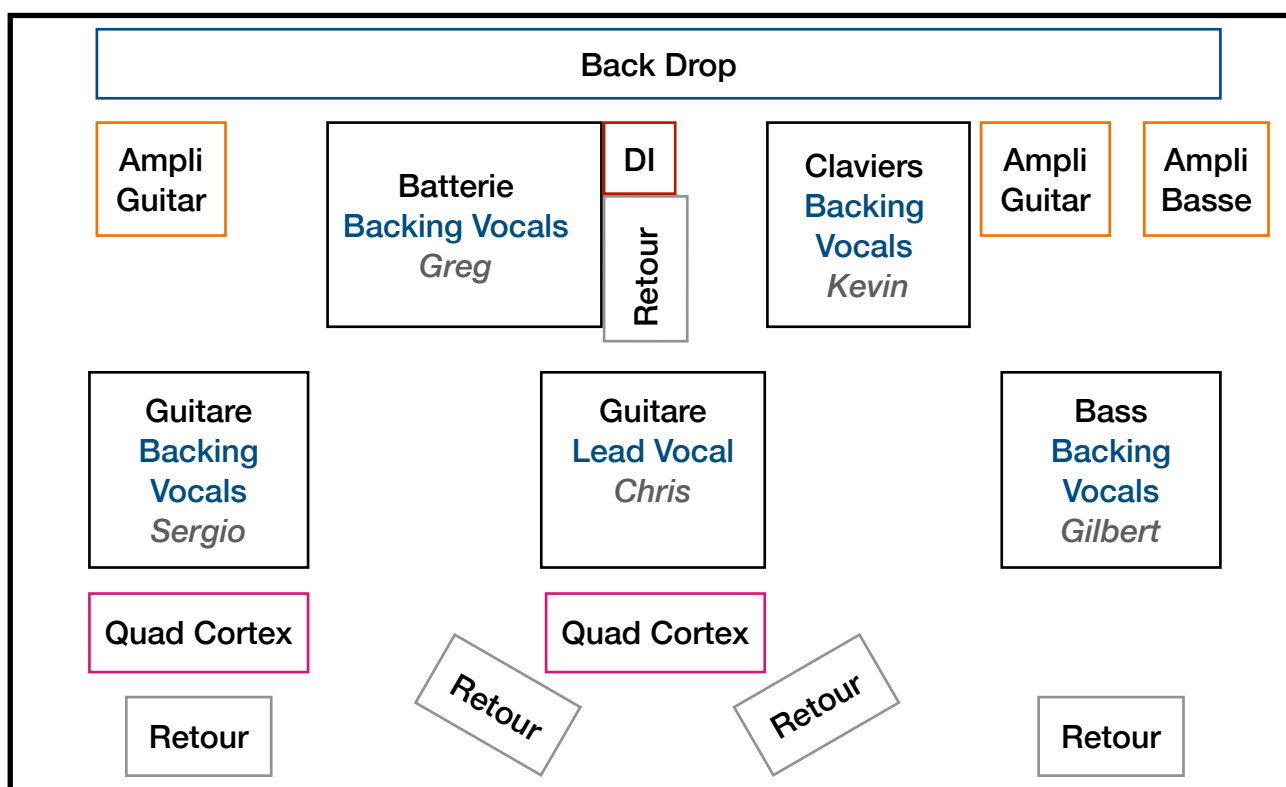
Back Drop

Ampli Guitar

Batterie
Backing Vocals
*Greg*

DI

Retour

Claviers
Backing Vocals
*Kevin*

Ampli Guitar

Ampli Basse

Guitare
Backing Vocals
*Sergio*

Guitare
Lead Vocal
*Chris*

Bass
Backing Vocals
*Gilbert*

Quad Cortex

Quad Cortex

Retour

Retour

Retour

Retour